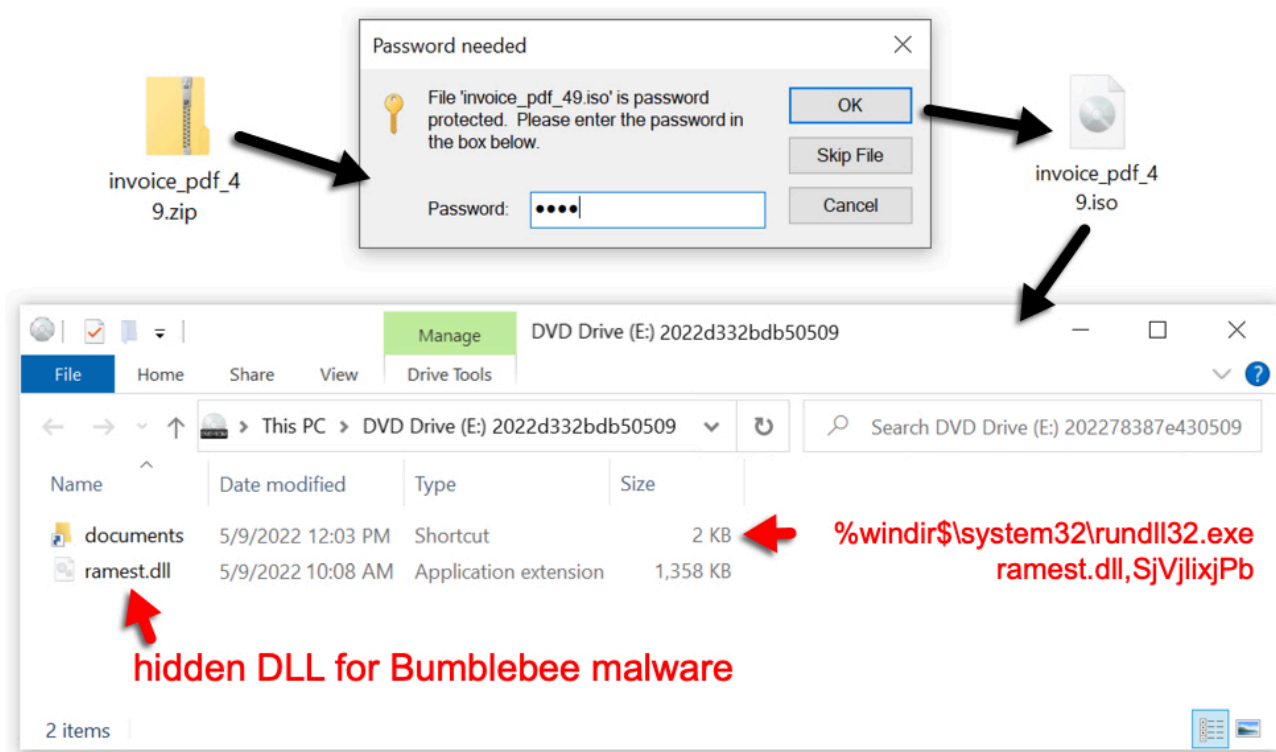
invoice_pdf_49.zip

Password needed

File 'invoice_pdf_49.iso' is password protected. Please enter the password in the box below.

Password: ••••

OK

Skip File

Cancel

invoice_pdf_49.iso

Manage

DVD Drive (E:) 2022d332bdb50509

File Home Share View Drive Tools

This PC > DVD Drive (E:) 2022d332bdb50509

Search DVD Drive (E:) 202278387e430509

| Name | Date modified | Type | Size |
|---|---|---|---|
| documents | 5/9/2022 12:03 PM | Shortcut | 2 KB |
| ramest.dll | 5/9/2022 10:08 AM | Application extension | 1,358 KB |

%windir$\system32\rundll32.exe ramest.dll,SjVjlixjPb

hidden DLL for Bumblebee malware

2 items